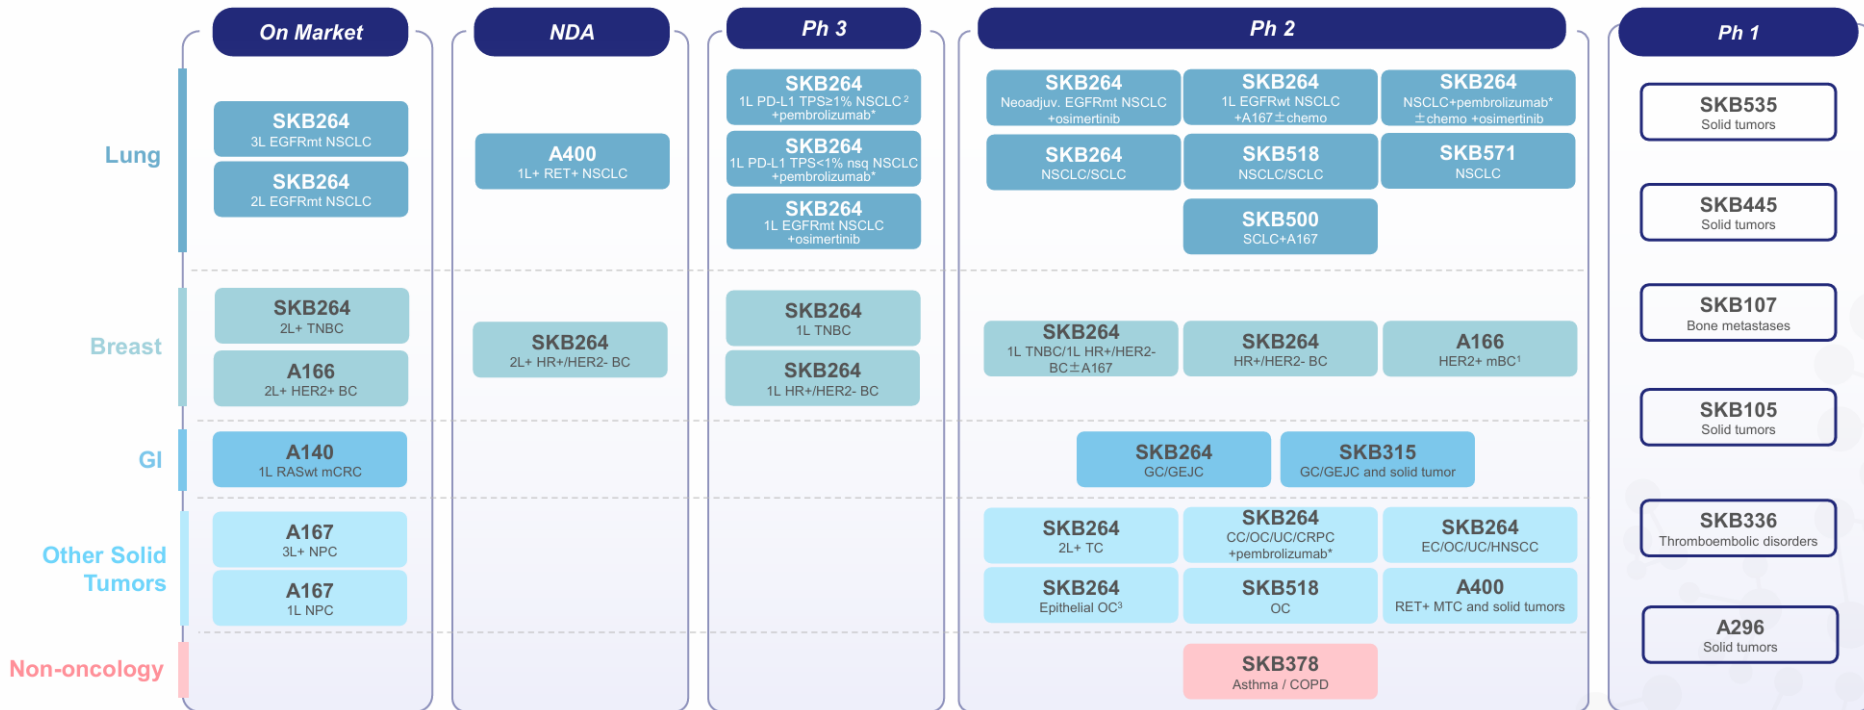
On Market

NDA

Ph 3

Ph 2

Ph 1

Lung

SKB264
3L EGFRmt NSCLC

SKB264
2L EGFRmt NSCLC

A400
1L+ RET+ NSCLC

SKB264
1L PD-L1 TPS≥1% NSCLC²
+pembrolizumab*

SKB264
1L PD-L1 TPS<1% nsq NSCLC
+pembrolizumab*

SKB264
1L EGFRmt NSCLC
+osimertinib

SKB264
Neoadjuv. EGFRmt NSCLC
+osimertinib

SKB264
1L EGFRwt NSCLC
+A167±chemo

SKB264
NSCLC+pembrolizumab*
±chemo +osimertinib

SKB264
NSCLC/SCLC

SKB518
NSCLC/SCLC

SKB571
NSCLC

SKB500
SCLC+A167

SKB535
Solid tumors

SKB445
Solid tumors

Breast

SKB264
2L+ TNBC

A166
2L+ HER2+ BC

SKB264
2L+ HR+/HER2- BC

SKB264
1L TNBC

SKB264
1L HR+/HER2- BC

SKB264
1L TNBC/1L HR+/HER2-
BC±A167

SKB264
HR+/HER2- BC

A166
HER2+ mBC¹

SKB107
Bone metastases

SKB105
Solid tumors

GI

A140
1L RASwt mCRC

SKB264
GC/GEJC

SKB315
GC/GEJC and solid tumor

Other Solid Tumors

A167
3L+ NPC

A167
1L NPC

SKB264
2L+ TC

SKB264
CC/OC/UC/CRPC
+pembrolizumab*

SKB264
EC/OC/UC/HNSCC

SKB264
Epithelial OC³

SKB518
OC

A400
RET+ MTC and solid tumors

SKB336
Thromboembolic disorders

A296
Solid tumors

Non-oncology

SKB378
Asthma / COPD